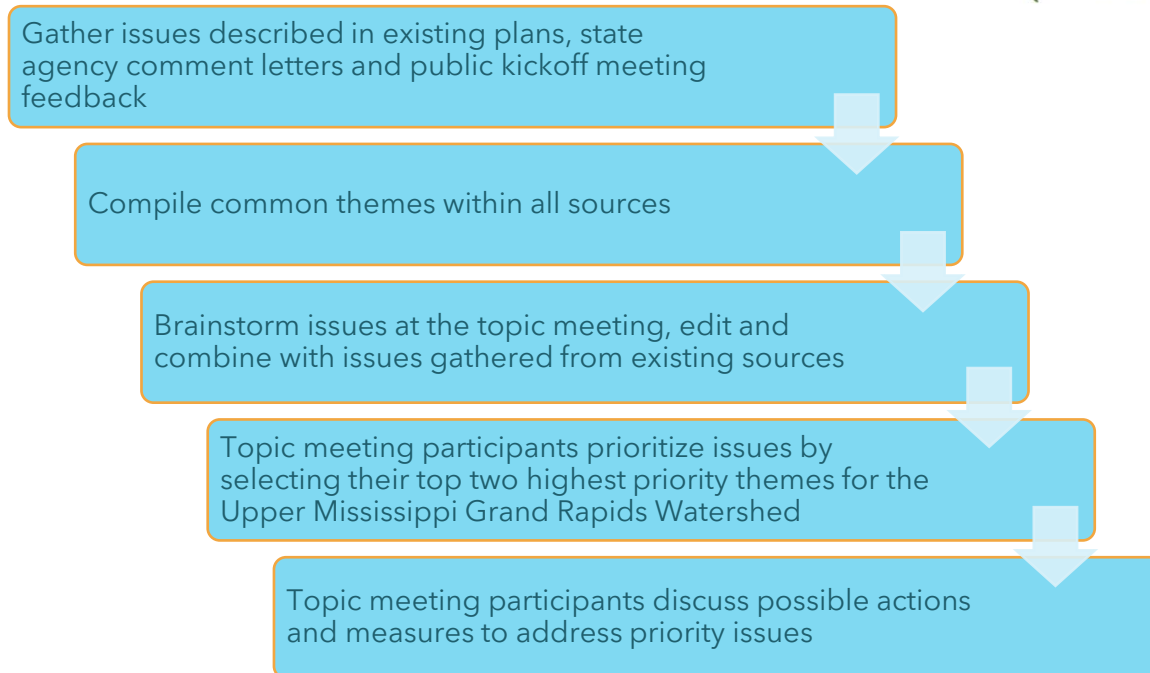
Gather issues described in existing plans, state agency comment letters and public kickoff meeting feedback

Compile common themes within all sources

Brainstorm issues at the topic meeting, edit and combine with issues gathered from existing sources

Topic meeting participants prioritize issues by selecting their top two highest priority themes for the Upper Mississippi Grand Rapids Watershed

Topic meeting participants discuss possible actions and measures to address priority issues